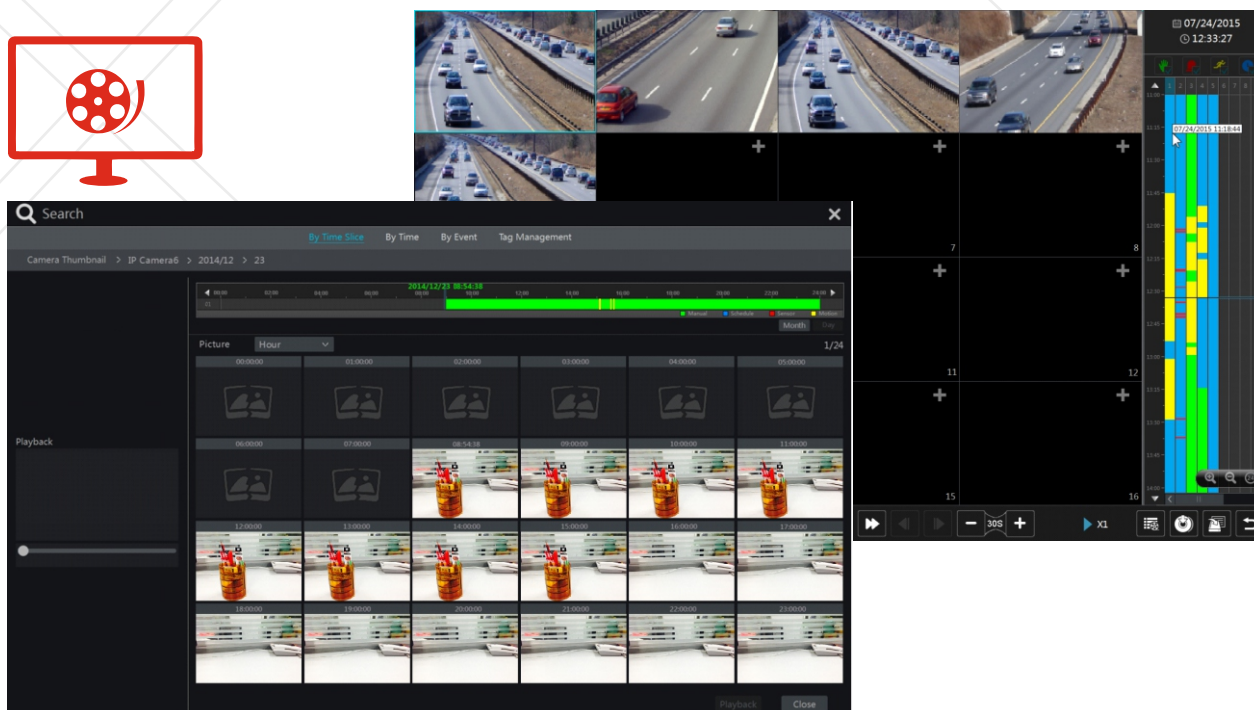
07/24/2015
12:33:27

1 2 3 4 5 6 7 8

07/24/2015 11:18:44

7
8
11
12
15
16

30S
X1

Search

By Time Slice
By Time
By Event
Tag Management

Camera Thumbnail > IP Camera6 > 2014/12 > 23

2014/12/23 08:54:38

00:00 02:00 04:00 06:00 08:00 10:00 12:00 14:00 16:00 18:00 20:00 22:00 24:00

Manual Schedule Sensor Motion

Month Day

Picture Hour 1/24

| 00:00:00 | 01:00:00 | 02:00:00 | 03:00:00 | 04:00:00 | 05:00:00 |
|---|---|---|---|---|---|
| 06:00:00 | 07:00:00 | 08:54:38 | 09:00:00 | 10:00:00 | 11:00:00 |
| 12:00:00 | 13:00:00 | 14:00:00 | 15:00:00 | 16:00:00 | 17:00:00 |
| 18:00:00 | 19:00:00 | 20:00:00 | 21:00:00 | 22:00:00 | 23:00:00 |

Playback

Playback Close